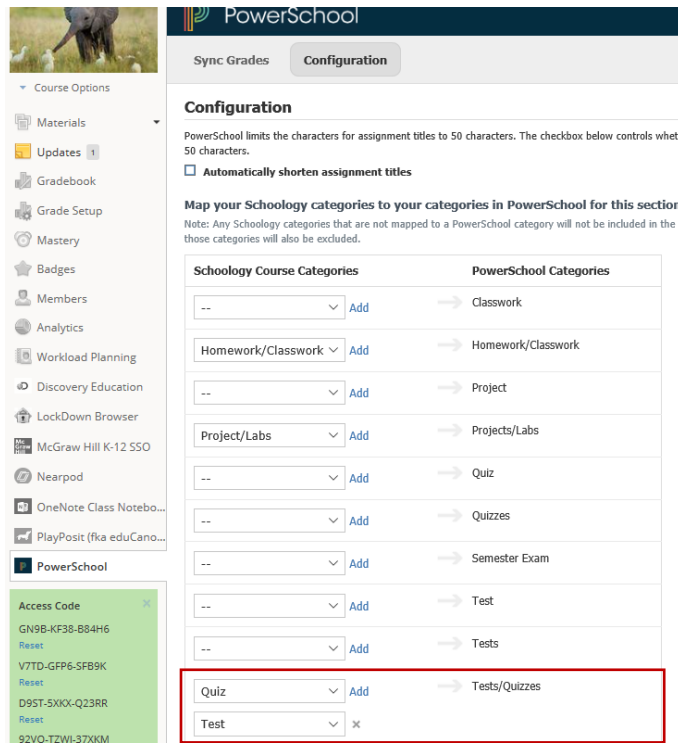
Course Options

Materials

Updates 1

Gradebook

Grade Setup

Mastery

Badges

Members

Analytics

Workload Planning

Discovery Education

LockDown Browser

McGraw Hill K-12 SSO

Nearpod

OneNote Class Notebo...

PlayPosit (fka eduCano...

PowerSchool

Access Code ×

GN9B-KF38-B84H6

Reset

V7TD-GFP6-SFB9K

Reset

D9ST-5XKX-Q23RR

Reset

92VQ-TZWJ-37XKM

PowerSchool

Sync Grades

Configuration

Configuration

PowerSchool limits the characters for assignment titles to 50 characters. The checkbox below controls whet 50 characters.

Automatically shorten assignment titles

Map your Schoology categories to your categories in PowerSchool for this section

Note: Any Schoology categories that are not mapped to a PowerSchool category will not be included in the those categories will also be excluded.

| Schoology Course Categories | PowerSchool Categories |
|---|---|
| -- Add | Classwork |
| Homework/Classwork Add | Homework/Classwork |
| -- Add | Project |
| Project/Labs Add | Projects/Labs |
| -- Add | Quiz |
| -- Add | Quizzes |
| -- Add | Semester Exam |
| -- Add | Test |
| -- Add | Tests |
| Quiz Add<br>Test × | Tests/Quizzes |